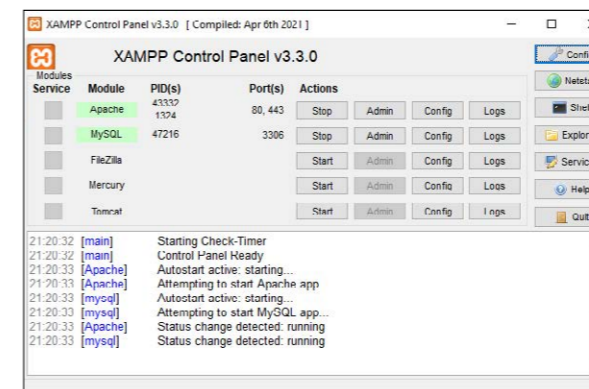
XAMPP Control Panel v3.3.0 [ Compiled: Apr 6th 2021 ]

XAMPP Control Panel v3.3.0

Modules

| Service | Module | PID(s) | Port(s) | Actions | | | |
|---|---|---|---|---|---|---|---|
| | Apache | 43332 1324 | 80, 443 | Stop | Admin | Config | Logs |
| | MySQL | 47216 | 3306 | Stop | Admin | Config | Logs |
| | FileZilla | | | Start | Admin | Config | Logs |
| | Mercury | | | Start | Admin | Config | Logs |
| | Tomcat | | | Start | Admin | Config | Logs |

Confi
Netsta
Shel
Explor
Servic
Help
Quit

21:20:32 [main] Starting Check-Timer
21:20:32 [main] Control Panel Ready
21:20:33 [Apache] Autostart active: starting...
21:20:33 [Apache] Attempting to start Apache app
21:20:33 [mysql] Autostart active: starting...
21:20:33 [mysql] Attempting to start MySQL app...
21:20:33 [Apache] Status change detected: running
21:20:33 [mysql] Status change detected: running